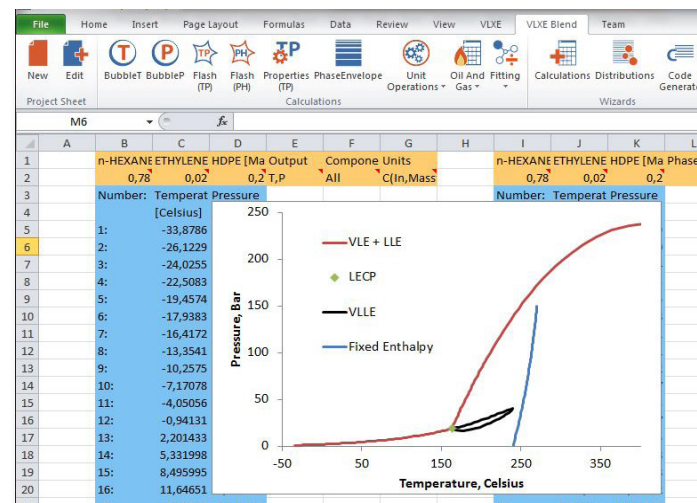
File Home Insert Page Layout Formulas Data Review View VLXE VLXE Blend Team

New Edit BubbleT BubbleP Flash (TP) Flash (PH) Properties (TP) PhaseEnvelope Unit Operations Oil And Gas Fitting Calculations Distributions Code Generat

Project Sheet Calculations Wizards

M6 $f_x$

| | A | B | C | D | E | F | G | H | I | J | K | L |
|---|---|---|---|---|---|---|---|---|---|---|---|---|
| 1 | | n-HEXANE | ETHYLENE | HDPE [Ma | Output | Compone | Units | | n-HEXANE | ETHYLENE | HDPE [Ma | Phase |
| 2 | | 0,78 | 0,02 | 0,2 | T,P | All | C(In,Mass | | 0,78 | 0,02 | 0,2 | |
| 3 | | Number: | Temperat | Pressure | | | | | Number: | Temperat | Pressure | |
| 4 | | | [Celsius] | | | | | | | | | |
| 5 | | 1: | -33,8786 | | | | | | | | | |
| 6 | | 2: | -26,1229 | | | | | | | | | |
| 7 | | 3: | -24,0255 | | | | | | | | | |
| 8 | | 4: | -22,5083 | | | | | | | | | |
| 9 | | 5: | -19,4574 | | | | | | | | | |
| 10 | | 6: | -17,9383 | | | | | | | | | |
| 11 | | 7: | -16,4172 | | | | | | | | | |
| 12 | | 8: | -13,3541 | | | | | | | | | |
| 13 | | 9: | -10,2575 | | | | | | | | | |
| 14 | | 10: | -7,17078 | | | | | | | | | |
| 15 | | 11: | -4,05056 | | | | | | | | | |
| 16 | | 12: | -0,94131 | | | | | | | | | |
| 17 | | 13: | 2,201433 | | | | | | | | | |
| 18 | | 14: | 5,331998 | | | | | | | | | |
| 19 | | 15: | 8,495995 | | | | | | | | | |
| 20 | | 16: | 11,64651 | | | | | | | | | |

VLE + LLE
LECP
VLLE
Fixed Enthalpy
Pressure, Bar
250 200 150 100 50 0
-50 50 150 250 350
Temperature, Celsius